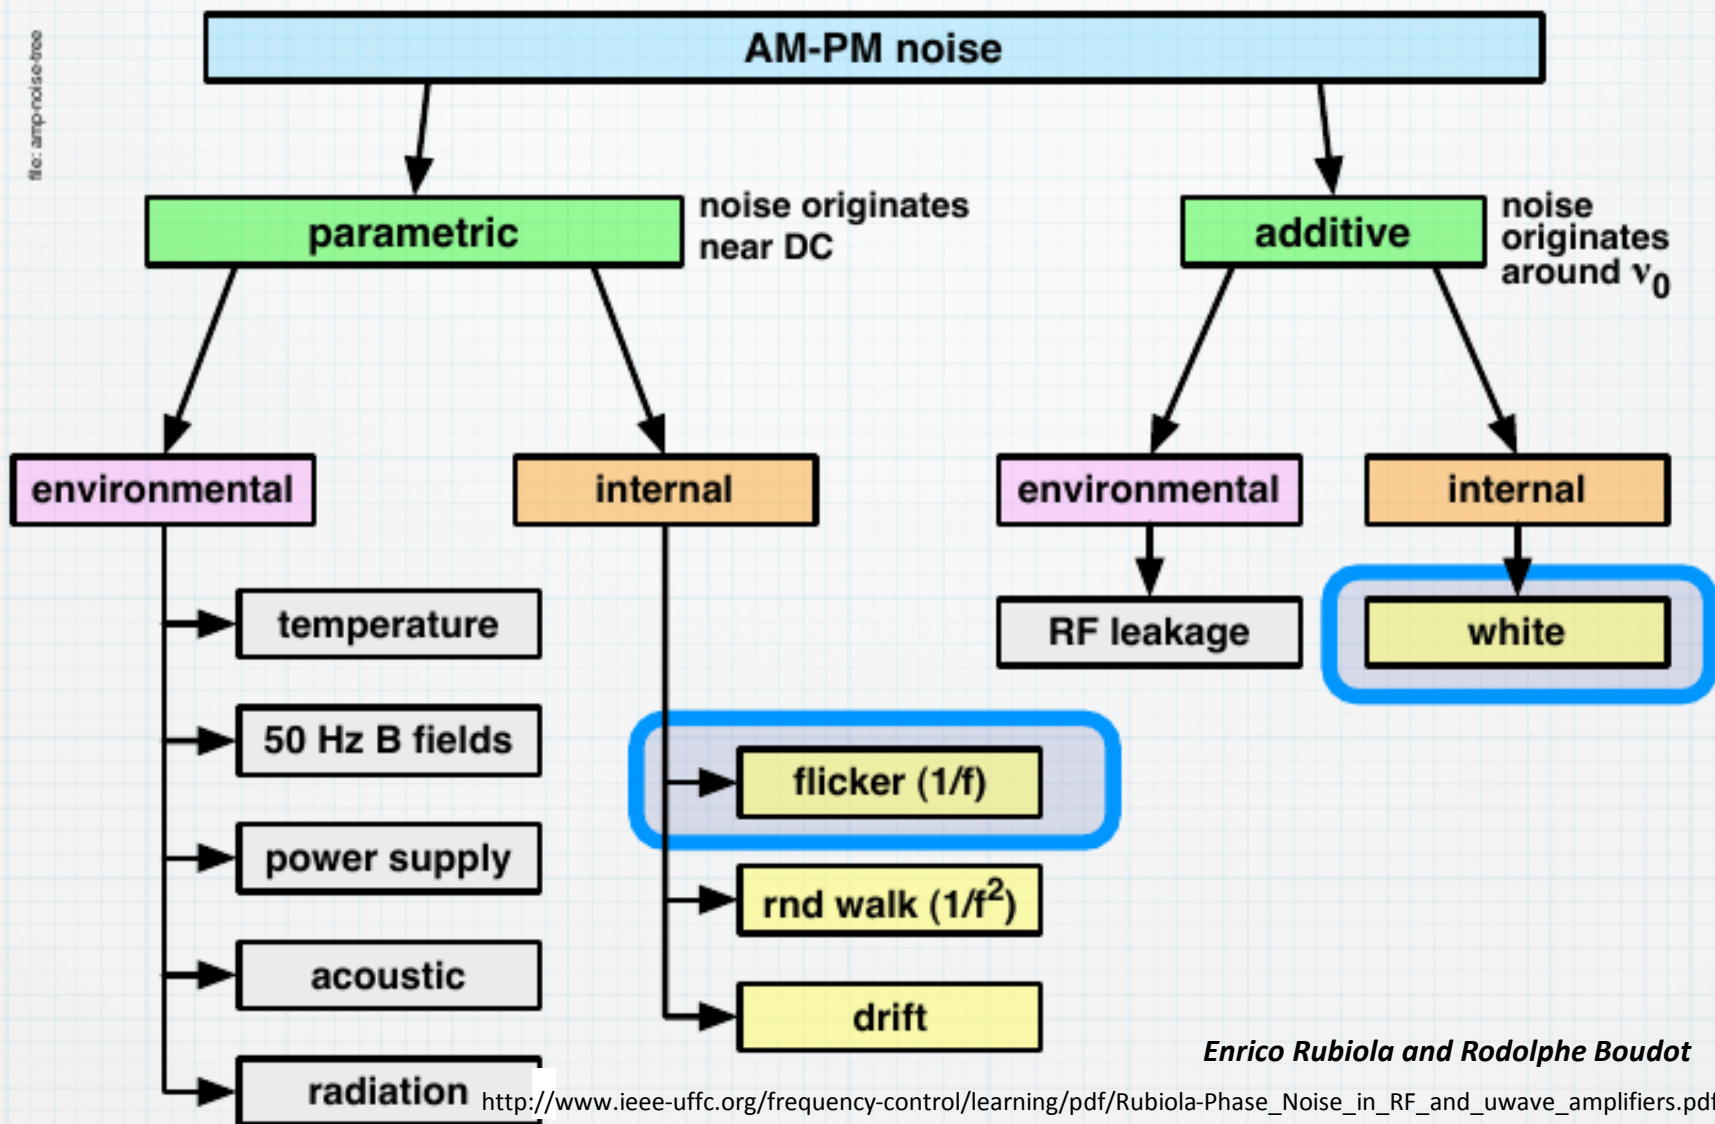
file: amp-noise-tree

AM-PM noise

parametric

noise originates near DC

additive

noise originates around $\nu_0$

environmental

internal

environmental

internal

temperature

50 Hz B fields

power supply

acoustic

radiation

flicker (1/f)

rnd walk (1/f$^2$)

drift

RF leakage

white

Enrico Rubiola and Rodolphe Boudot

http://www.ieee-uffc.org/frequency-control/learning/pdf/Rubiola-Phase_Noise_in_RF_and_uwave_amplifiers.pdf